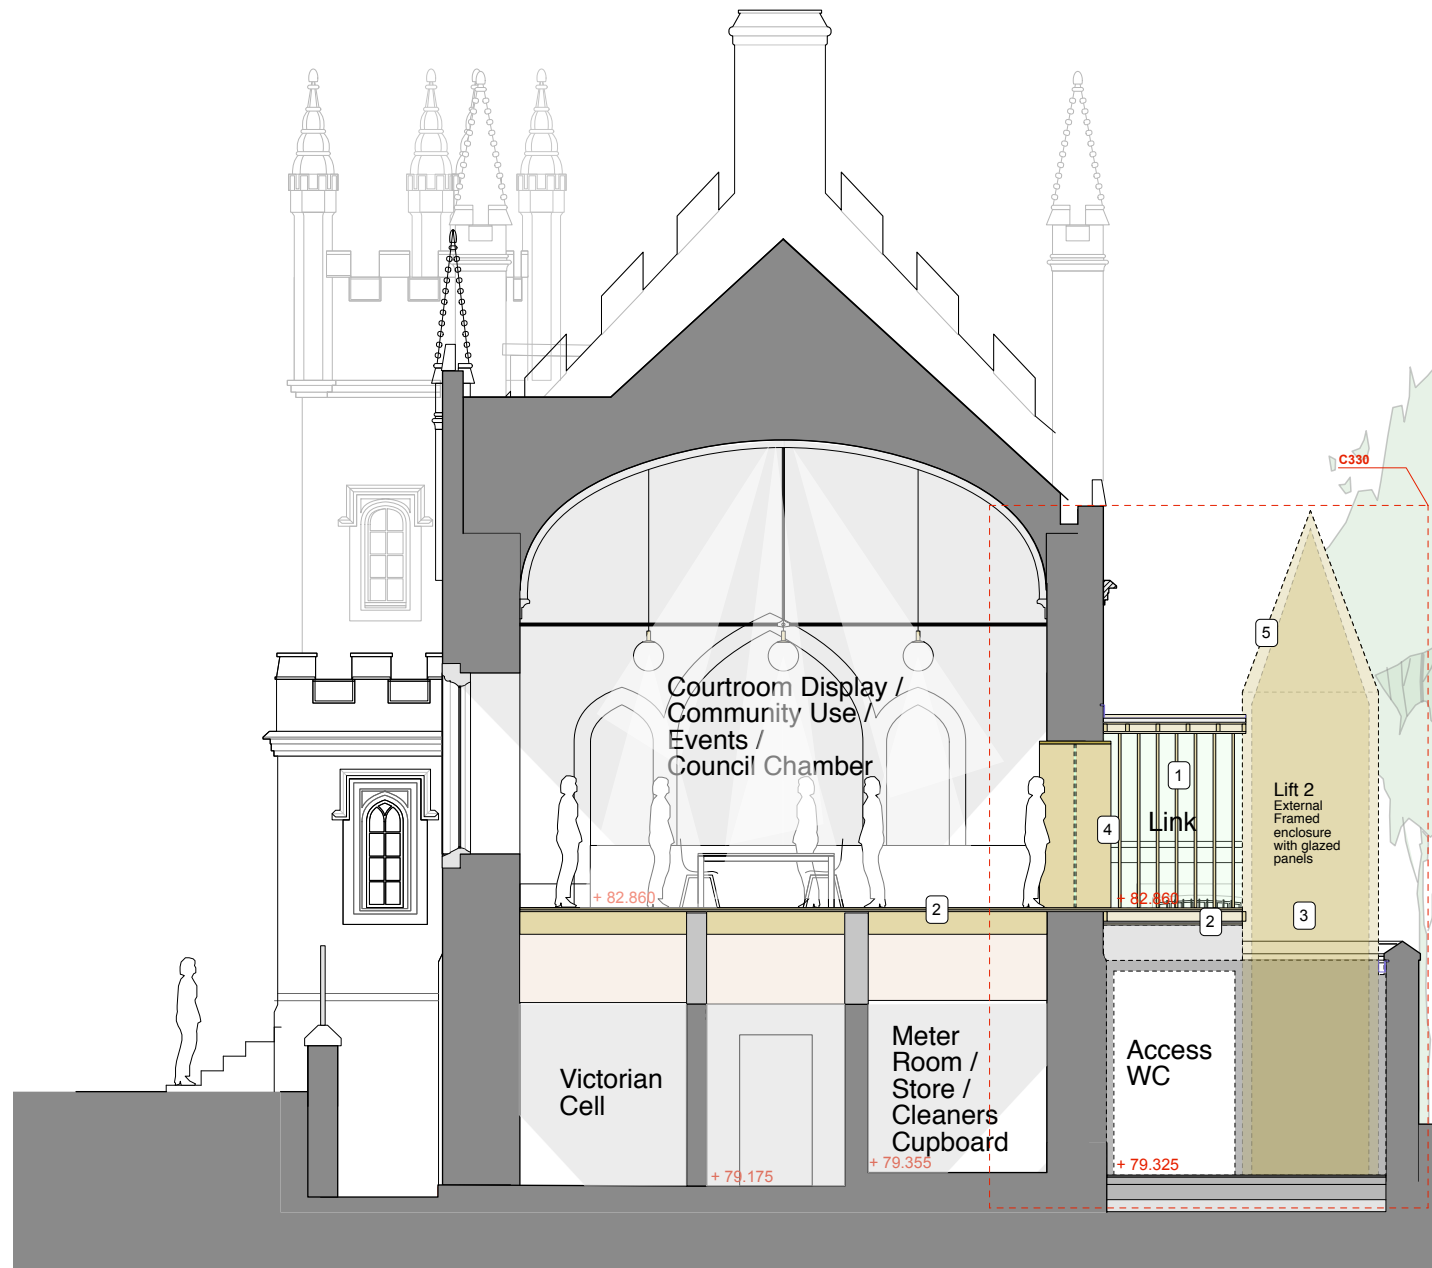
C330

5

Courtroom Display / Community Use / Events / Council Chamber

1

Link

4

Lift 2
External Framed enclosure with glazed panels

+ 82.860

+ 82.860

2

2

3

Victorian Cell

Meter Room / Store / Cleaners Cupboard

Access WC

+ 79.175

+ 79.355

+ 79.325